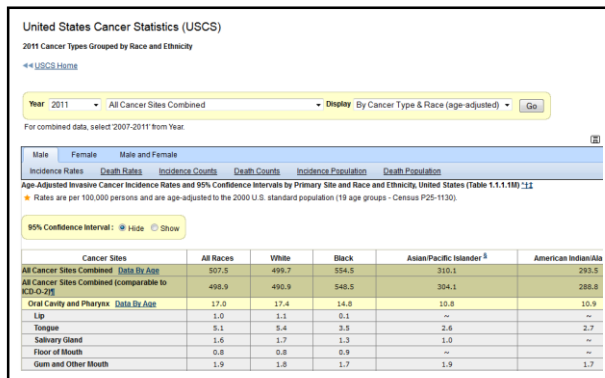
United States Cancer Statistics (USCS)

2011 Cancer Types Grouped by Race and Ethnicity

◂◂ USCS Home

Year 2011 ▾ All Cancer Sites Combined ▾ Display By Cancer Type & Race (age-adjusted) ▾ Go

For combined data, select '2007-2011' from Year.

Male | Female | Male and Female

Incidence Rates | Death Rates | Incidence Counts | Death Counts | Incidence Population | Death Population

Age-Adjusted Invasive Cancer Incidence Rates and 95% Confidence Intervals by Primary Site and Race and Ethnicity, United States (Table 1.1.1.1M) *‡‡

* Rates are per 100,000 persons and are age-adjusted to the 2000 U.S. standard population (19 age groups - Census P25-1130).

95% Confidence Interval : Hide Show

| Cancer Sites | All Races | White | Black | Asian/Pacific Islander § | American Indian/Ala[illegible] |
|---|---|---|---|---|---|
| All Cancer Sites Combined Data By Age | 507.5 | 499.7 | 554.5 | 310.1 | 293.5 |
| All Cancer Sites Combined (comparable to ICD-O-2)¶ | 498.9 | 490.9 | 548.5 | 304.1 | 288.8 |
| Oral Cavity and Pharynx Data By Age | 17.0 | 17.4 | 14.8 | 10.8 | 10.9 |
| Lip | 1.0 | 1.1 | 0.1 | ~ | ~ |
| Tongue | 5.1 | 5.4 | 3.5 | 2.6 | 2.7 |
| Salivary Gland | 1.6 | 1.7 | 1.3 | 1.0 | ~ |
| Floor of Mouth | 0.8 | 0.8 | 0.9 | ~ | ~ |
| Gum and Other Mouth | 1.9 | 1.8 | 1.7 | 1.9 | 1.7 |